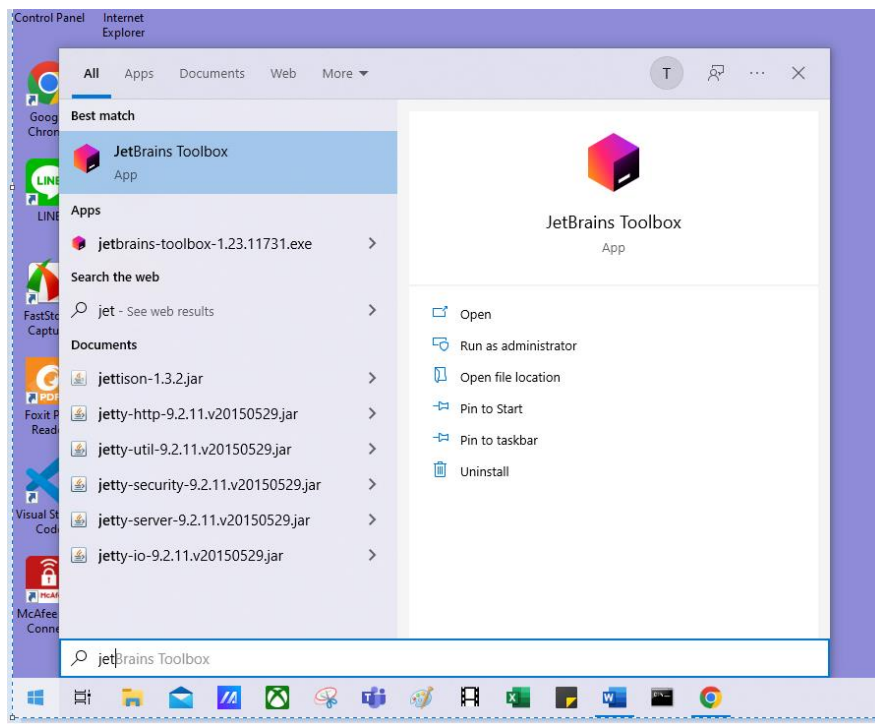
Control Panel
Internet Explorer

Goog Chron

LINE

FastSto Captu

Foxit P Read

Visual St Code

McAfee Conne

All Apps Documents Web More

T

Best match

JetBrains Toolbox
App

Apps

jetbrains-toolbox-1.23.11731.exe

Search the web

jet - See web results

Documents

jettison-1.3.2.jar

jetty-http-9.2.11.v20150529.jar

jetty-util-9.2.11.v20150529.jar

jetty-security-9.2.11.v20150529.jar

jetty-server-9.2.11.v20150529.jar

jetty-io-9.2.11.v20150529.jar

JetBrains Toolbox
App

Open
Run as administrator
Open file location
Pin to Start
Pin to taskbar
Uninstall

jetBrains Toolbox